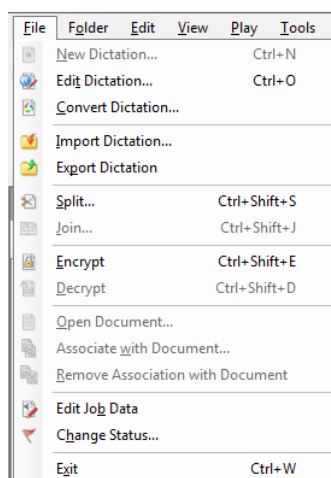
File Folder Edit View Play Tools

New Dictation... Ctrl+N
Edit Dictation... Ctrl+O
Convert Dictation...

Import Dictation...
Export Dictation

Split... Ctrl+Shift+S
Join... Ctrl+Shift+J

Encrypt Ctrl+Shift+E
Decrypt Ctrl+Shift+D

Open Document...
Associate with Document...
Remove Association with Document

Edit Job Data
Change Status...

Exit Ctrl+W